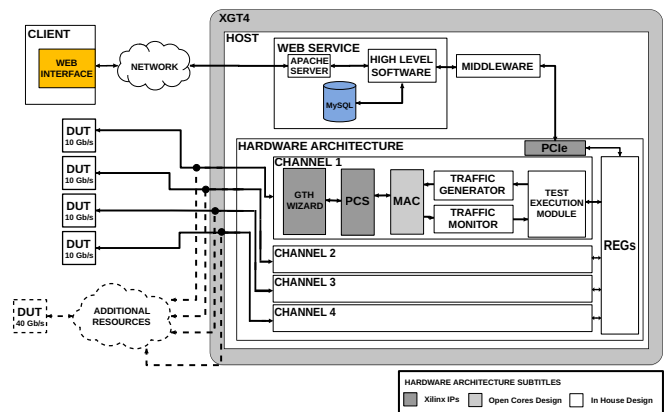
CLIENT

WEB INTERFACE

NETWORK

XGT4

HOST

WEB SERVICE

APACHE SERVER

HIGH LEVEL SOFTWARE

MySQL

MIDDLEWARE

DUT 10 Gb/s

DUT 10 Gb/s

DUT 10 Gb/s

DUT 10 Gb/s

HARDWARE ARCHITECTURE

PCIe

CHANNEL 1

GTH WIZARD

PCS

MAC

TRAFFIC GENERATOR

TRAFFIC MONITOR

TEST EXECUTION MODULE

REGs

CHANNEL 2

CHANNEL 3

CHANNEL 4

DUT 40 Gb/s

ADDITIONAL RESOURCES

HARDWARE ARCHITECTURE SUBTITLES

Xilinx IPs

Open Cores Design

In House Design